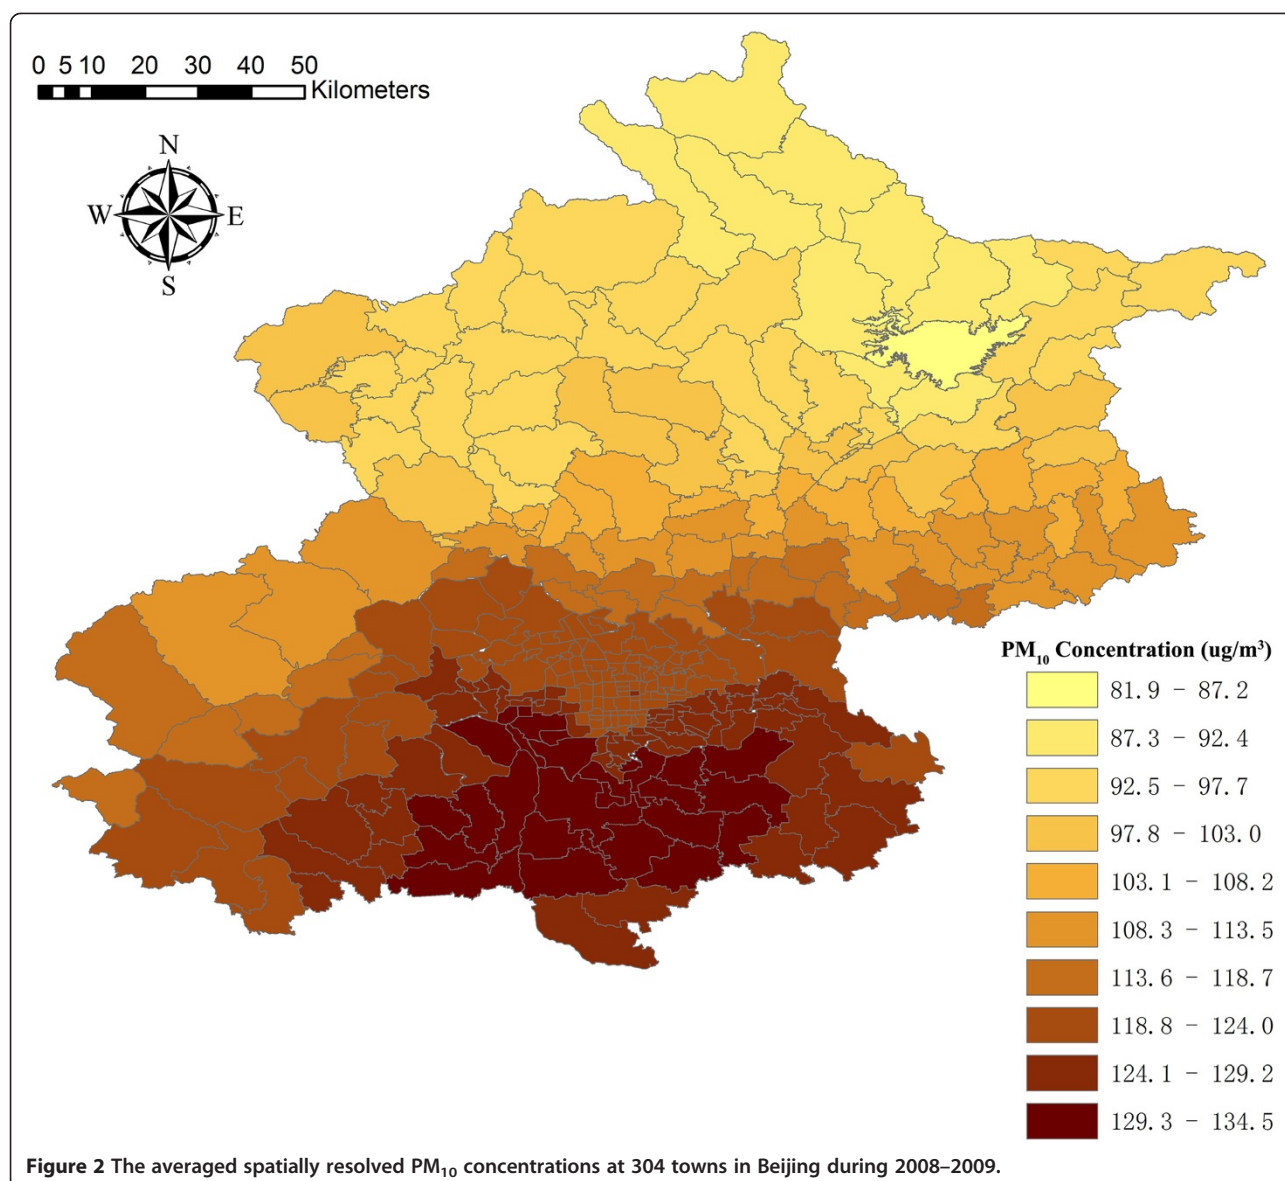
0 5 10 20 30 40 50
Kilometers

N
W E
S

PM$_{10}$ Concentration (ug/m$^3$)
81.9 - 87.2
87.3 - 92.4
92.5 - 97.7
97.8 - 103.0
103.1 - 108.2
108.3 - 113.5
113.6 - 118.7
118.8 - 124.0
124.1 - 129.2
129.3 - 134.5

Figure 2 The averaged spatially resolved PM$_{10}$ concentrations at 304 towns in Beijing during 2008–2009.